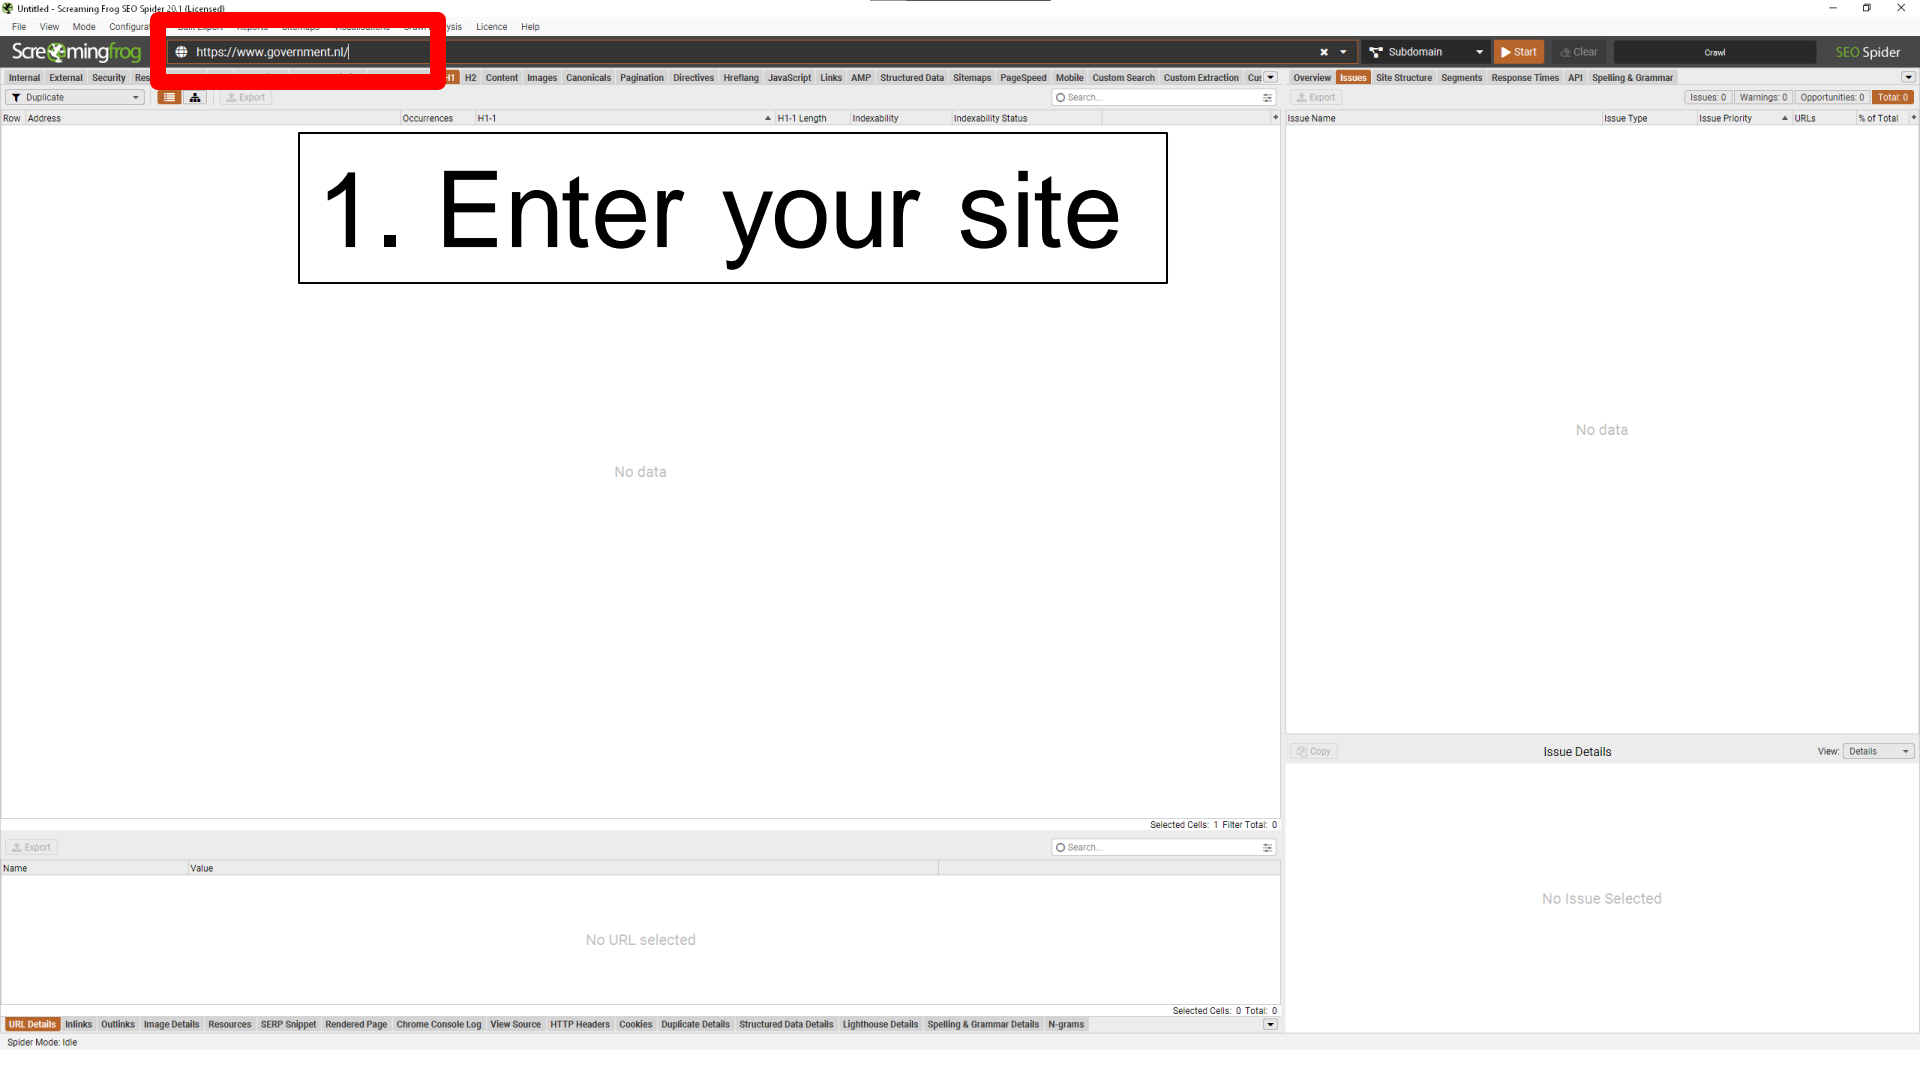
Untitled - Screaming Frog SEO Spider 20.1 (Licensed)

File View Mode Configura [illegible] ysis Licence Help

Screamingfrog https://www.government.nl/ Subdomain Start Clear Crawl SEO Spider

Internal External Security Res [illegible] H1 H2 Content Images Canonicals Pagination Directives Hreflang JavaScript Links AMP Structured Data Sitemaps PageSpeed Mobile Custom Search Custom Extraction Cu

Overview Issues Site Structure Segments Response Times API Spelling & Grammar

Duplicate Export Search...

Export Issues: 0 Warnings: 0 Opportunities: 0 Total: 0

Row Address Occurrences H1-1 H1-1 Length Indexability Indexability Status

Issue Name Issue Type Issue Priority URLs % of Total

1. Enter your site

No data

No data

Selected Cells: 1 Filter Total: 0

Copy Issue Details View: Details

Export Search...

Name Value

No URL selected

No Issue Selected

Selected Cells: 0 Total: 0

URL Details Inlinks Outlinks Image Details Resources SERP Snippet Rendered Page Chrome Console Log View Source HTTP Headers Cookies Duplicate Details Structured Data Details Lighthouse Details Spelling & Grammar Details N-grams

Spider Mode: Idle